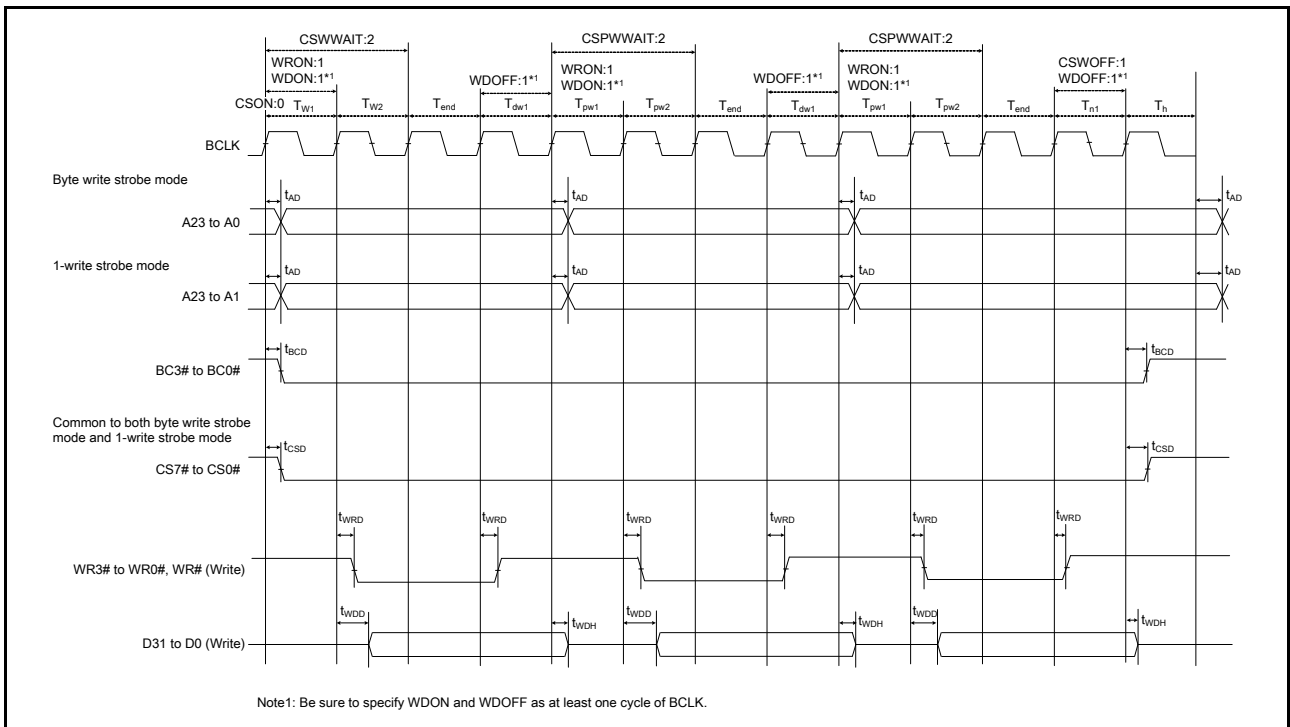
CSWWAIT:2

WRON:1
WDON:1*1

CSON:0 $T_{W1}$ $T_{W2}$ $T_{end}$

WDOFF:1*1

$T_{dw1}$

CSPWWAIT:2

WRON:1
WDON:1*1

$T_{pw1}$ $T_{pw2}$ $T_{end}$

WDOFF:1*1

$T_{dw1}$

CSPWWAIT:2

WRON:1
WDON:1*1

$T_{pw1}$ $T_{pw2}$ $T_{end}$

CSWOFF:1
WDOFF:1*1

$T_{n1}$ $T_h$

BCLK

Byte write strobe mode

$t_{AD}$ $t_{AD}$ $t_{AD}$ $t_{AD}$

A23 to A0

1-write strobe mode

$t_{AD}$ $t_{AD}$ $t_{AD}$ $t_{AD}$

A23 to A1

$t_{BCD}$ $t_{BCD}$

BC3# to BC0#

Common to both byte write strobe mode and 1-write strobe mode

$t_{CSD}$ $t_{CSD}$

CS7# to CS0#

$t_{WRD}$ $t_{WRD}$ $t_{WRD}$ $t_{WRD}$ $t_{WRD}$ $t_{WRD}$

WR3# to WR0#, WR# (Write)

$t_{WDD}$ $t_{WDH}$ $t_{WDD}$ $t_{WDH}$ $t_{WDD}$ $t_{WDH}$

D31 to D0 (Write)

Note1: Be sure to specify WDON and WDOFF as at least one cycle of BCLK.